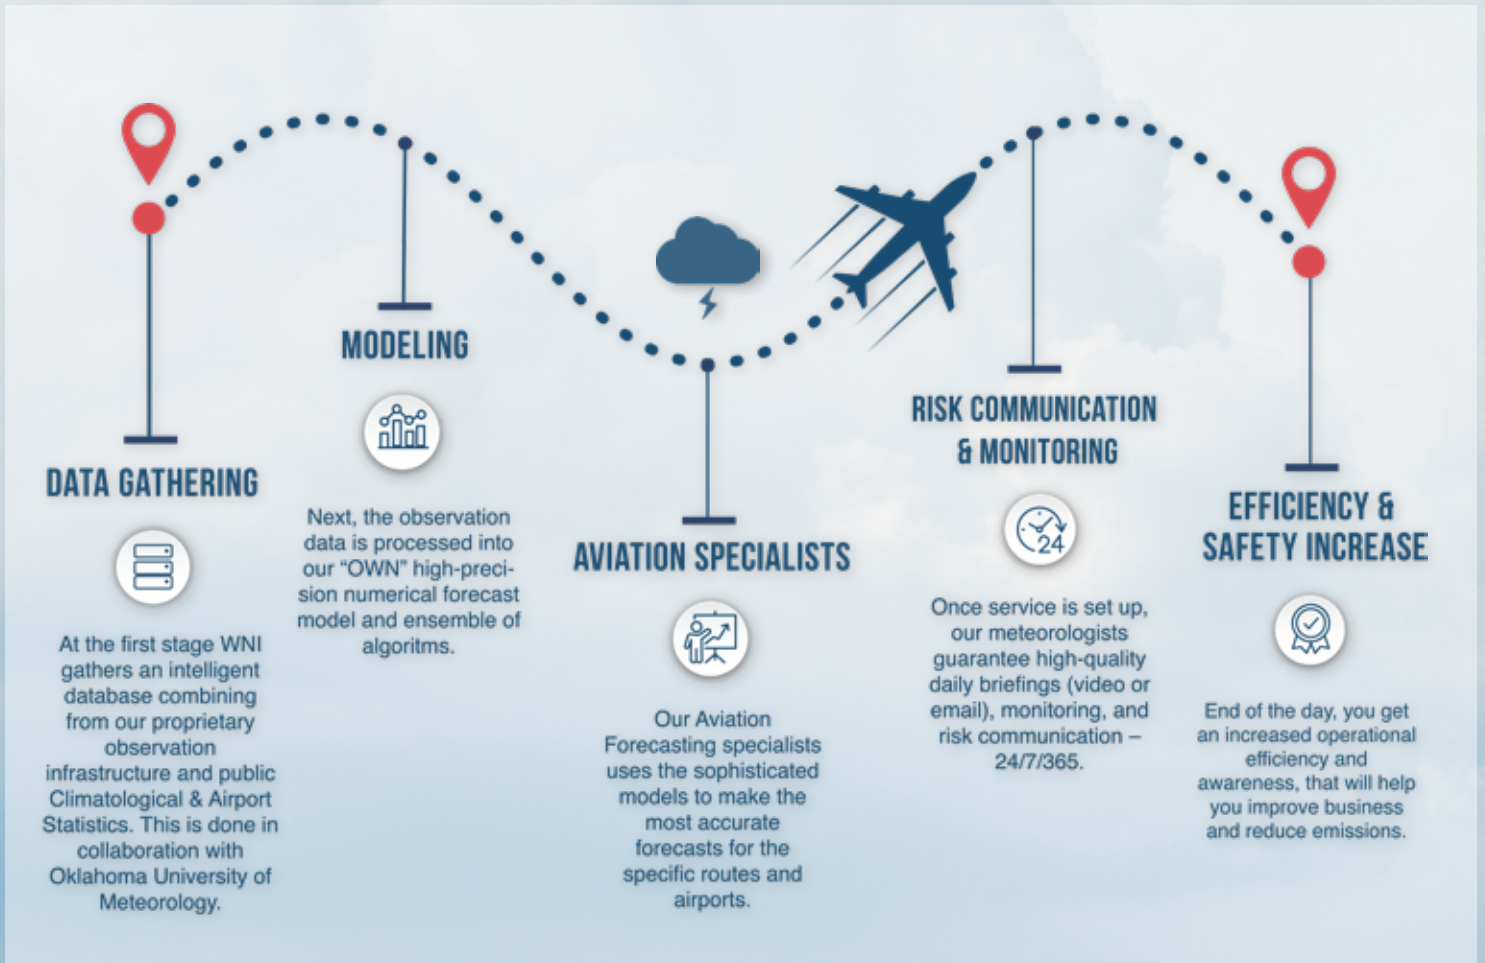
MODELING

Next, the observation data is processed into our "OWN" high-precision numerical forecast model and ensemble of algoritms.

DATA GATHERING

At the first stage WNI gathers an intelligent database combining from our proprietary observation infrastructure and public Climatological & Airport Statistics. This is done in collaboration with Oklahoma University of Meteorology.

AVIATION SPECIALISTS

Our Aviation Forecasting specialists uses the sophisticated models to make the most accurate forecasts for the specific routes and airports.

RISK COMMUNICATION & MONITORING

24

Once service is set up, our meteorologists guarantee high-quality daily briefings (video or email), monitoring, and risk communication – 24/7/365.

EFFICIENCY & SAFETY INCREASE

End of the day, you get an increased operational efficiency and awareness, that will help you improve business and reduce emissions.